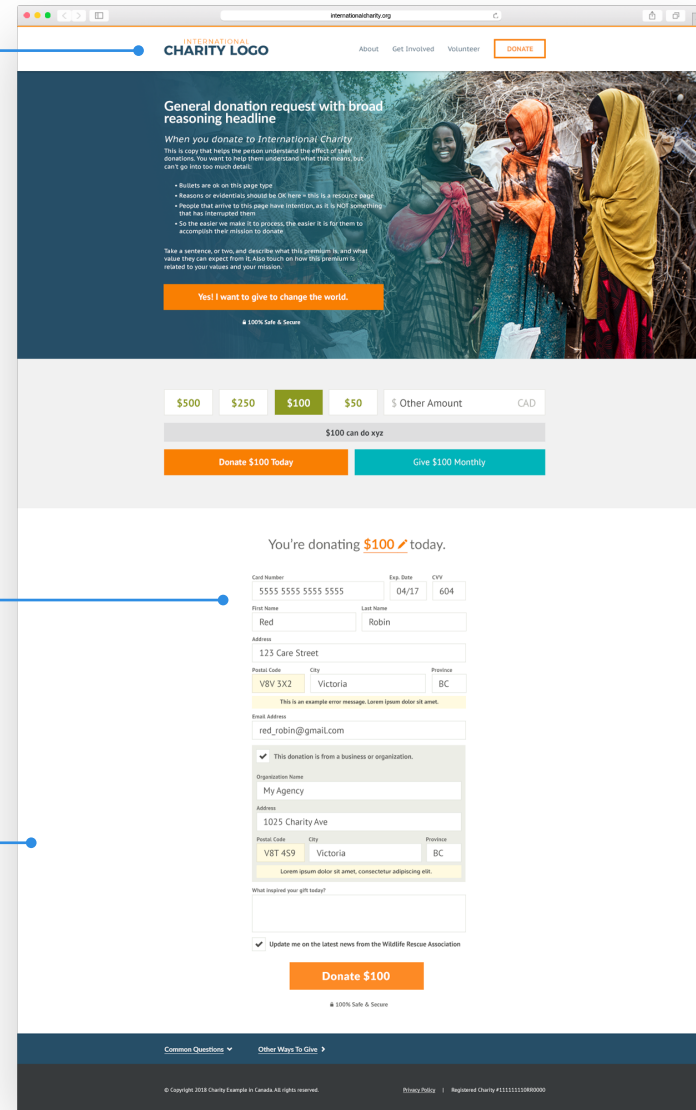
internationalcharity.org

INTERNATIONAL
CHARITY LOGO

About Get Involved Volunteer DONATE

General donation request with broad reasoning headline

When you donate to International Charity

This is copy that helps the person understand the effect of their donations. You want to help them understand what that means, but can't go into too much detail:

• Bullets are ok on this page type
• Reasons or evidentials should be OK here - this is a resource page
• People that arrive to this page have intention, as it is NOT something that has interrupted them
• So the easier we make it to process, the easier it is for them to accomplish their mission to donate

Take a sentence, or two, and describe what this premium is, and what value they can expect from it. Also touch on how this premium is related to your values and your mission.

Yes! I want to give to change the world.

100% Safe & Secure

| $500 | $250 | $100 | $50 | $ Other Amount CAD |
|---|---|---|---|---|

$100 can do xyz

Donate $100 Today

Give $100 Monthly

You're donating $100 today.

Card Number
5555 5555 5555 5555
Exp. Date
04/17
CVV
604

First Name
Red
Last Name
Robin

Address
123 Care Street

Postal Code
V8V 3X2
City
Victoria
Province
BC

This is an example error message. Lorem ipsum dolor sit amet.

Email Address
red_robin@gmail.com

This donation is from a business or organization.

Organization Name
My Agency

Address
1025 Charity Ave

Postal Code
V8T 4S9
City
Victoria
Province
BC

Lorem ipsum dolor sit amet, consectetur adipiscing elit.

What inspired your gift today?

Update me on the latest news from the Wildlife Rescue Association

Donate $100

100% Safe & Secure

Common Questions
Other Ways To Give

© Copyright 2018 Charity Example in Canada. All rights reserved.

Privacy Policy | Registered Charity #111111110890000